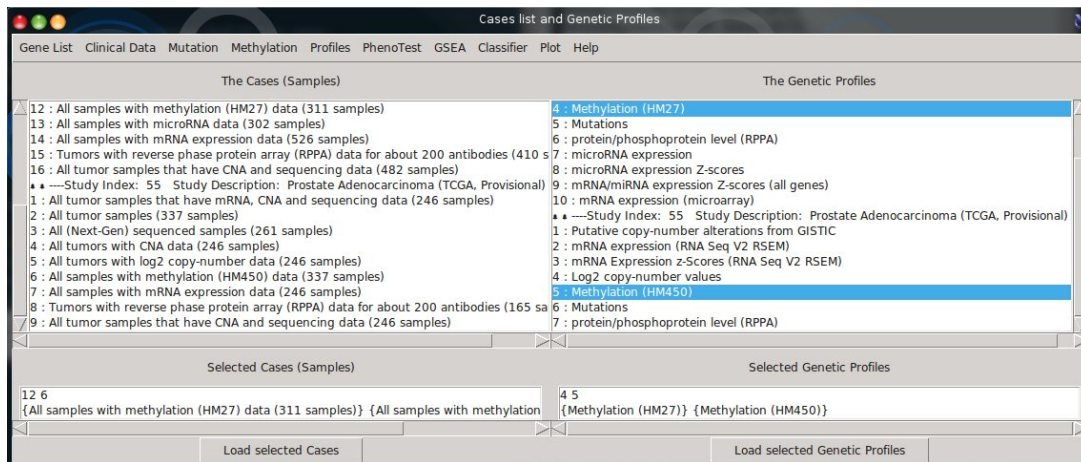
Cases list and Genetic Profiles

Gene List Clinical Data Mutation Methylation Profiles PhenoTest GSEA Classifier Plot Help

The Cases (Samples)

12 : All samples with methylation (HM27) data (311 samples)
13 : All samples with microRNA data (302 samples)
14 : All samples with mRNA expression data (526 samples)
15 : Tumors with reverse phase protein array (RPPA) data for about 200 antibodies (410 s
16 : All tumor samples that have CNA and sequencing data (482 samples)
----Study Index: 55 Study Description: Prostate Adenocarcinoma (TCGA, Provisional)
1 : All tumor samples that have mRNA, CNA and sequencing data (246 samples)
2 : All tumor samples (337 samples)
3 : All (Next-Gen) sequenced samples (261 sample)
4 : All tumors with CNA data (246 samples)
5 : All tumors with log2 copy-number data (246 samples)
6 : All samples with methylation (HM450) data (337 samples)
7 : All samples with mRNA expression data (246 samples)
8 : Tumors with reverse phase protein array (RPPA) data for about 200 antibodies (165 sa
9 : All tumor samples that have CNA and sequencing data (246 samples)

The Genetic Profiles

4 : Methylation (HM27)
5 : Mutations
6 : protein/phosphoprotein level (RPPA)
7 : microRNA expression
8 : microRNA expression Z-scores
9 : mRNA/miRNA expression Z-scores (all genes)
10 : mRNA expression (microarray)
----Study Index: 55 Study Description: Prostate Adenocarcinoma (TCGA, Provisional)
1 : Putative copy-number alterations from GISTIC
2 : mRNA expression (RNA Seq V2 RSEM)
3 : mRNA Expression z-Scores (RNA Seq V2 RSEM)
4 : Log2 copy-number values
5 : Methylation (HM450)
6 : Mutations
7 : protein/phosphoprotein level (RPPA)

Selected Cases (Samples)

12 6
{All samples with methylation (HM27) data (311 samples)} {All samples with methylation

Selected Genetic Profiles

4 5
{Methylation (HM27)} {Methylation (HM450)}

Load selected Cases

Load selected Genetic Profiles